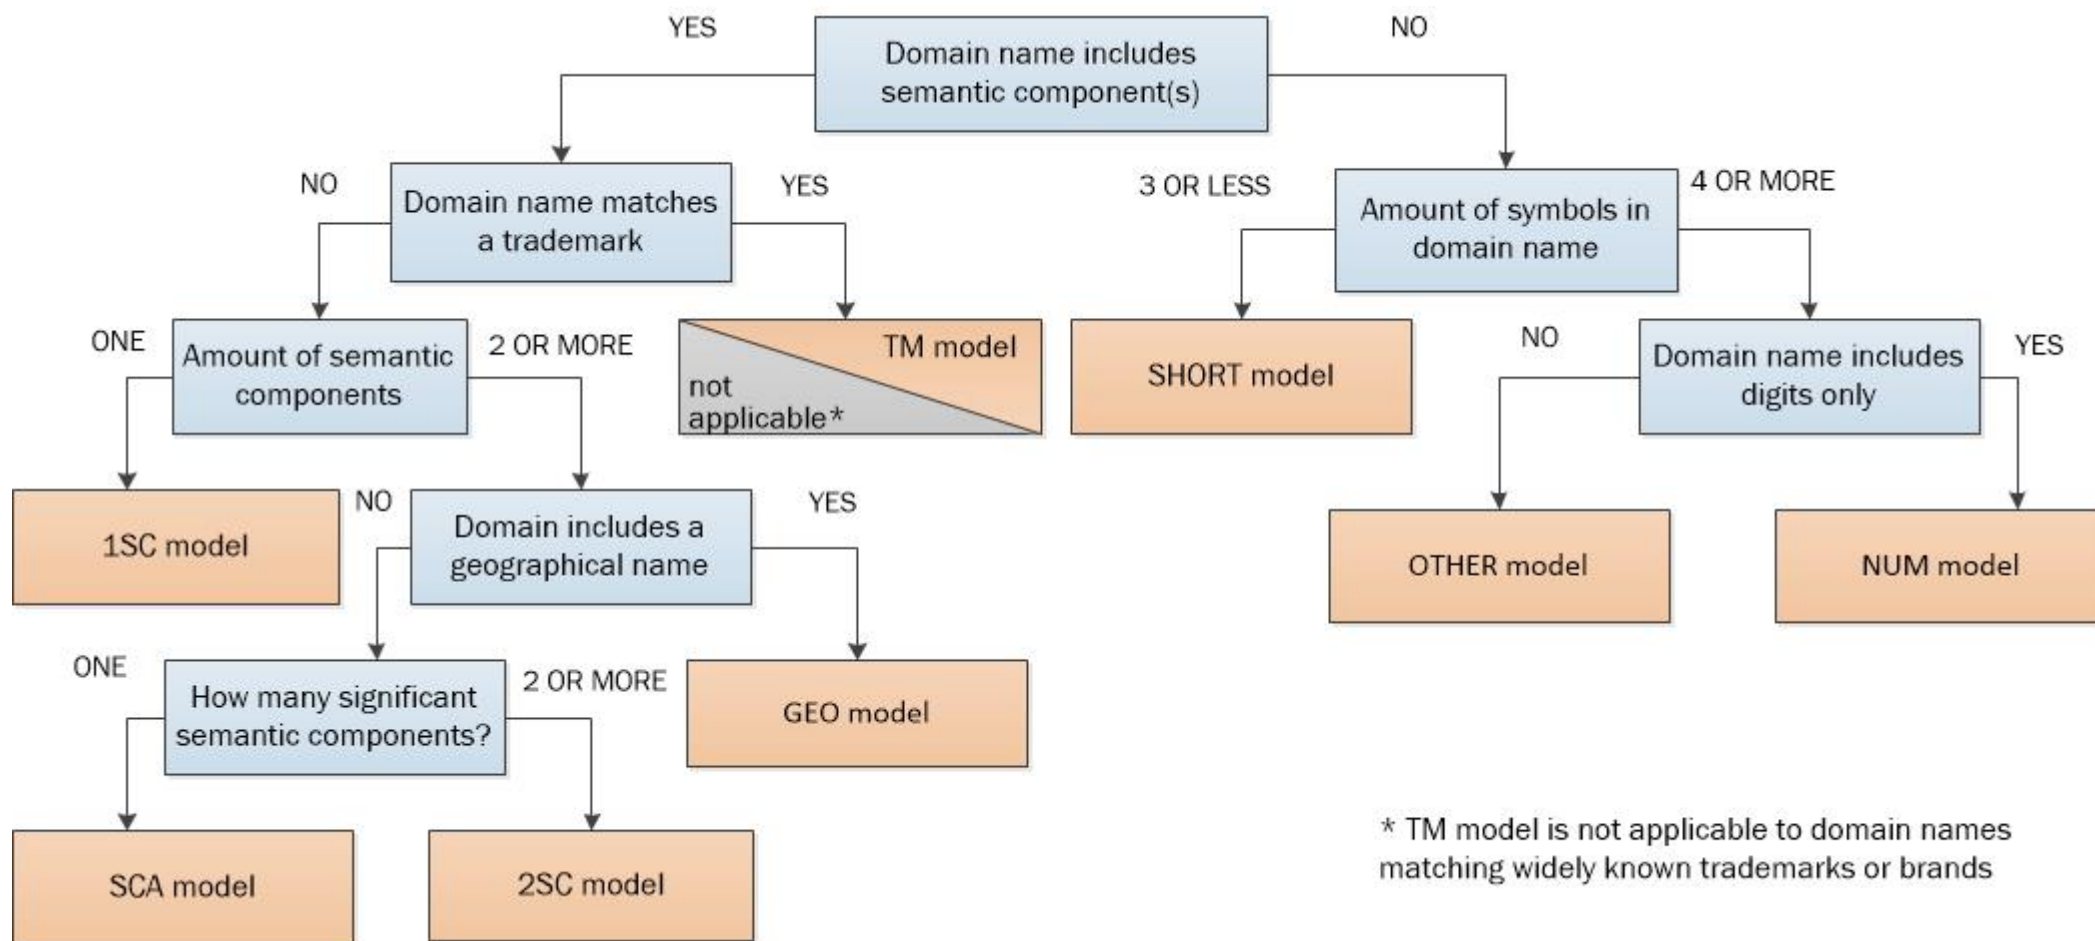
YES
Domain name includes semantic component(s)
NO

NO
Domain name matches a trademark
YES

3 OR LESS
Amount of symbols in domain name
4 OR MORE

ONE
Amount of semantic components
2 OR MORE

TM model
not applicable*

SHORT model

NO
Domain name includes digits only
YES

1SC model

NO
Domain includes a geographical name
YES

OTHER model

NUM model

ONE
How many significant semantic components?
2 OR MORE

GEO model

SCA model

2SC model

* TM model is not applicable to domain names matching widely known trademarks or brands